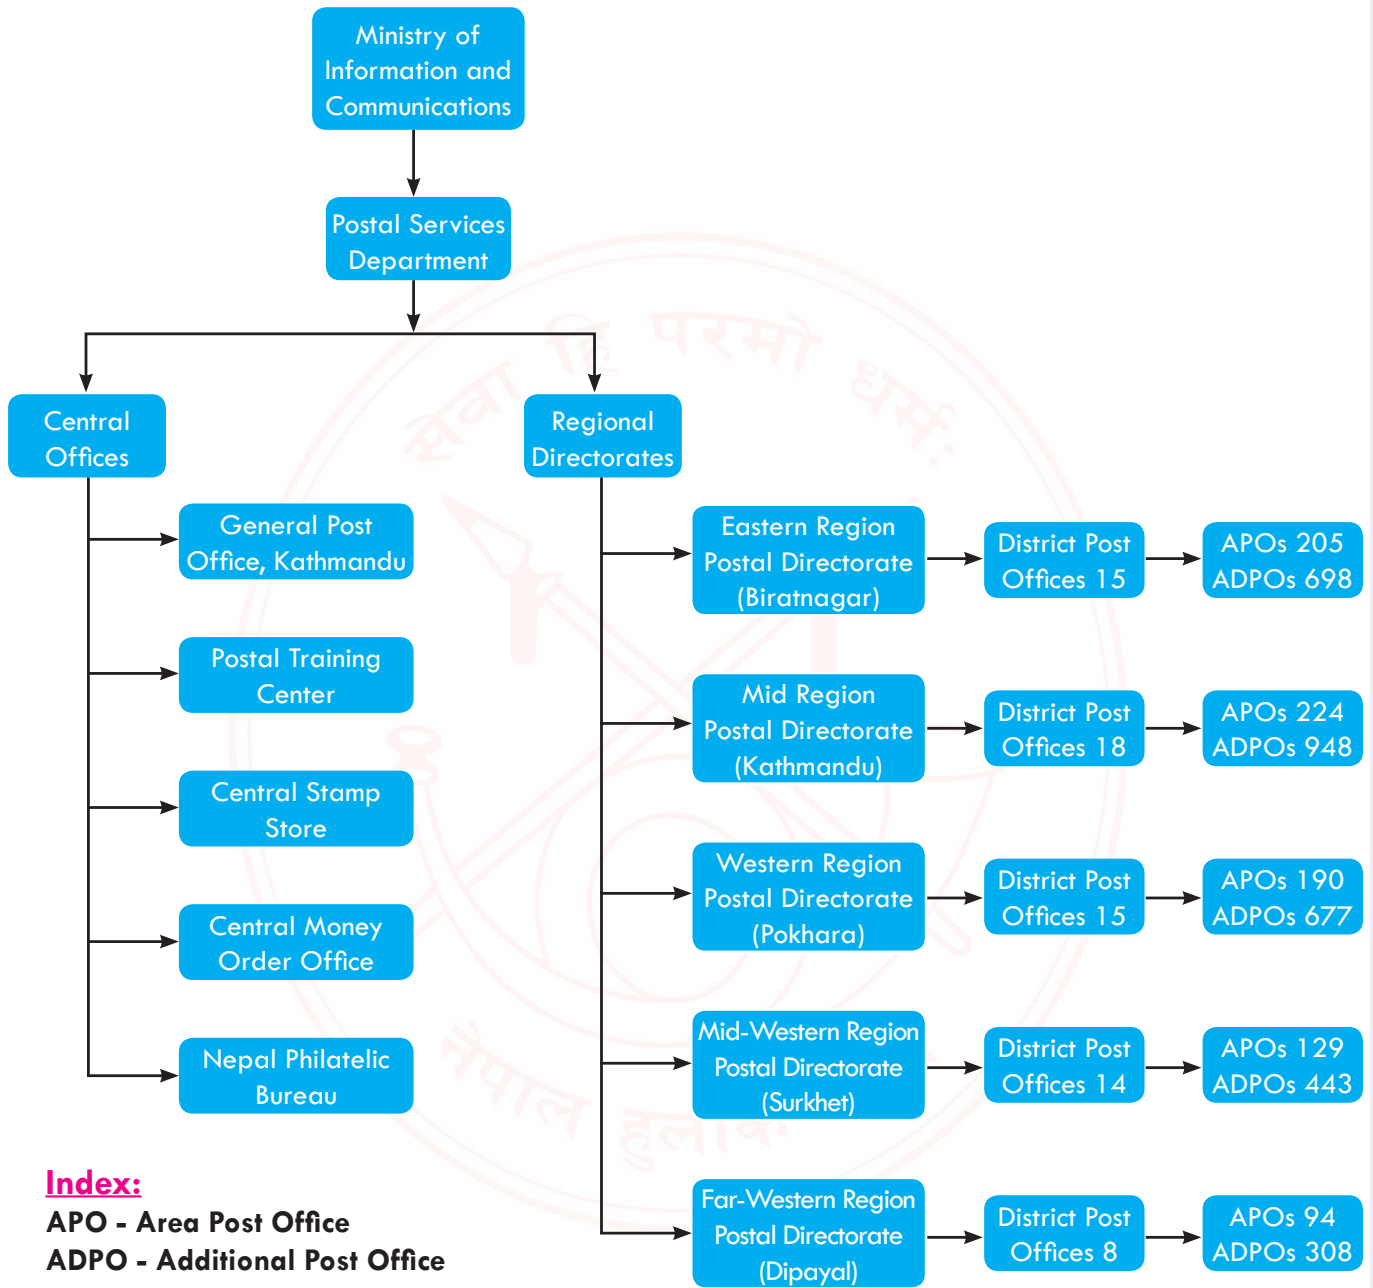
Ministry of Information and Communications

Postal Services Department

Central Offices

Regional Directorates

General Post Office, Kathmandu

Postal Training Center

Central Stamp Store

Central Money Order Office

Nepal Philatelic Bureau

Eastern Region Postal Directorate (Biratnagar)

District Post Offices 15

APOs 205 ADPOs 698

Mid Region Postal Directorate (Kathmandu)

District Post Offices 18

APOs 224 ADPOs 948

Western Region Postal Directorate (Pokhara)

District Post Offices 15

APOs 190 ADPOs 677

Mid-Western Region Postal Directorate (Surkhet)

District Post Offices 14

APOs 129 ADPOs 443

Far-Western Region Postal Directorate (Dipayal)

District Post Offices 8

APOs 94 ADPOs 308

Index:
APO - Area Post Office
ADPO - Additional Post Office

सेवा हि परमो धर्मः
नेपाल हुलाक